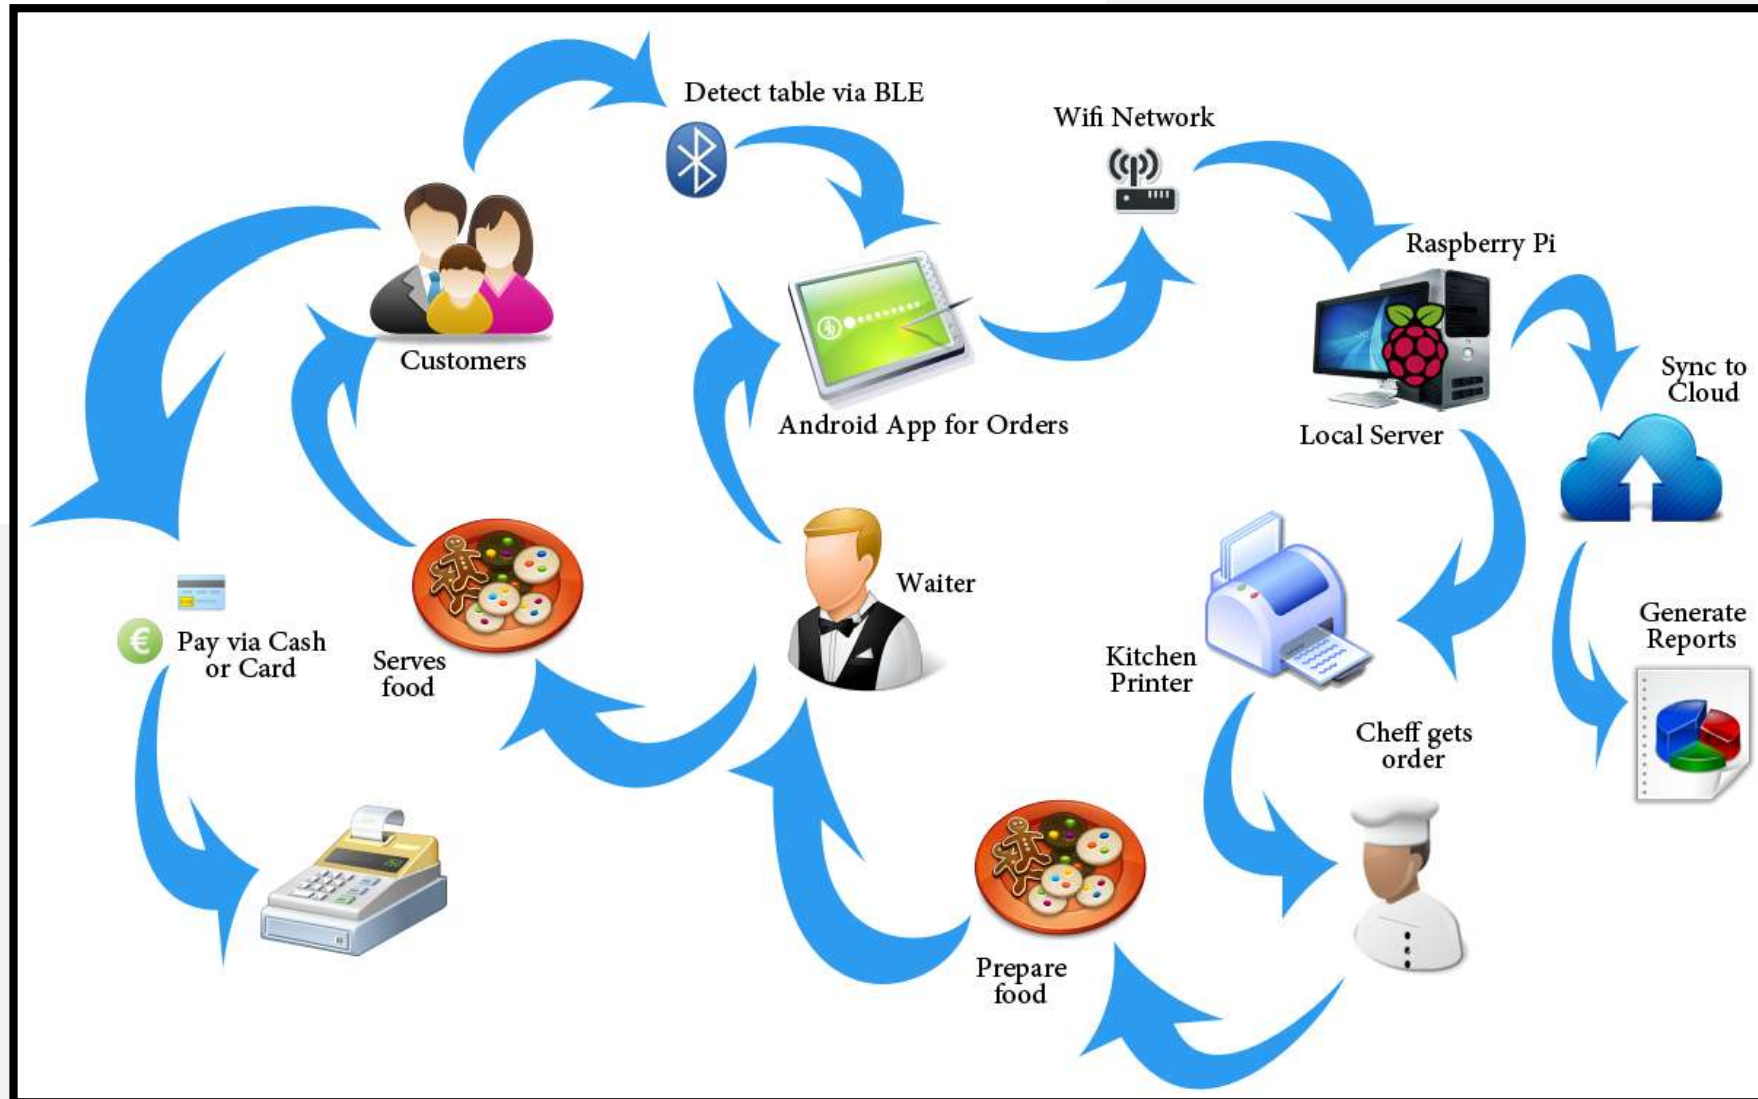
Detect table via BLE

Wifi Network

Raspberry Pi

Customers

Android App for Orders

Local Server

Sync to Cloud

Waiter

Pay via Cash or Card

Serves food

Kitchen Printer

Generate Reports

Cheff gets order

Prepare food